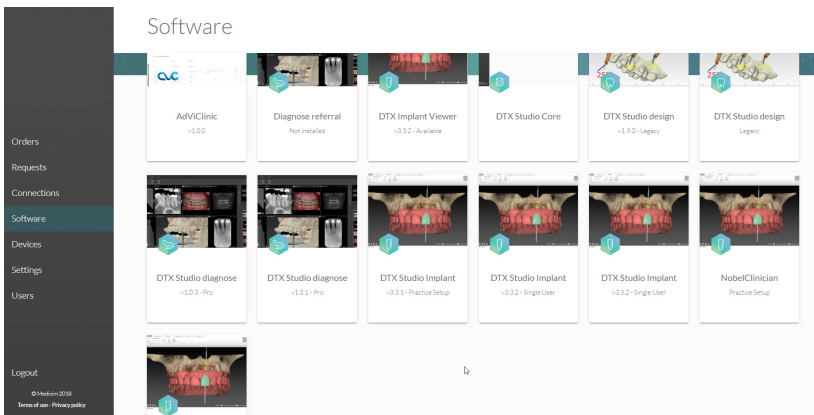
Software

Orders
Requests
Connections
Software
Devices
Settings
Users

AdViClinic
v1.0.0

Diagnose referral
Not installed

DTX Implant Viewer
v3.3.2 - Available

DTX Studio Core

DTX Studio design
v1.9.0 - Legacy

DTX Studio design
Legacy

DTX Studio diagnose
v1.0.3 - Pro

DTX Studio diagnose
v1.3.1 - Pro

DTX Studio Implant
v3.3.1 - Practice Setup

DTX Studio Implant
v3.3.2 - Single User

DTX Studio Implant
v3.3.2 - Single User

NobelClinician
Practice Setup

Logout
© Medicim 2018
Terms of use - Privacy policy